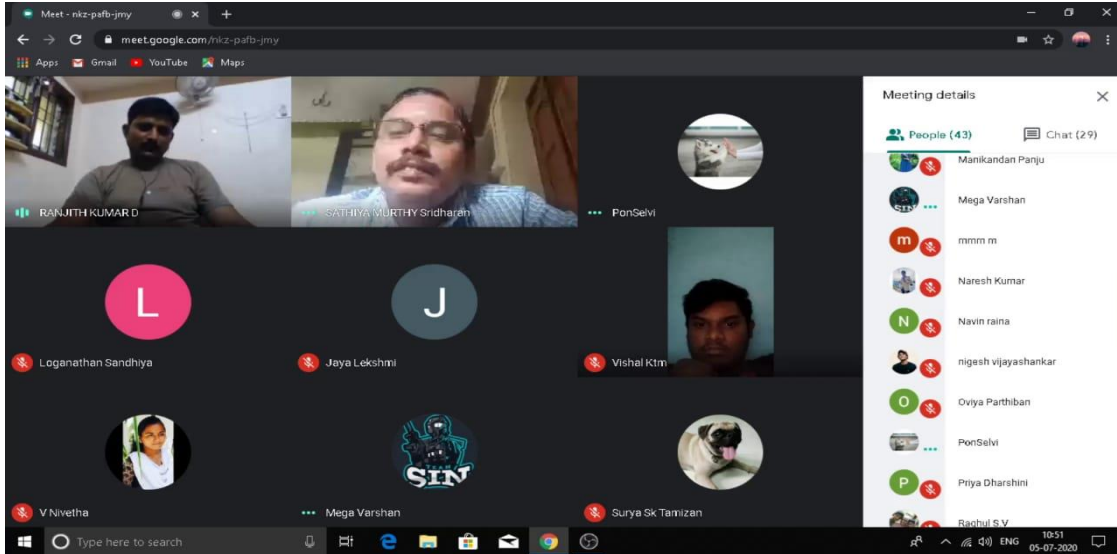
Meet - nkz-pafb-jmy

meet.google.com/nkz-pafb-jmy

Apps Gmail YouTube Maps

RANJITH KUMAR D

SATHIYA MURTHY Sridharan

PonSelvi

L

Loganathan Sandhiya

J

Jaya Lekshmi

Vishal Ktm

V Nivetha

SIN

Mega Varshan

Surya Sk Tamizan

Meeting details

People (43)

Chat (29)

Manikandan Panju

Mega Varshan

m

mmm m

Naresh Kumar

N

Navin raina

nigesh vijayashankar

O

Oviya Parthiban

PonSelvi

P

Priya Dharshini

Raghul S.V

Type here to search

ENG

10:51
05-07-2020